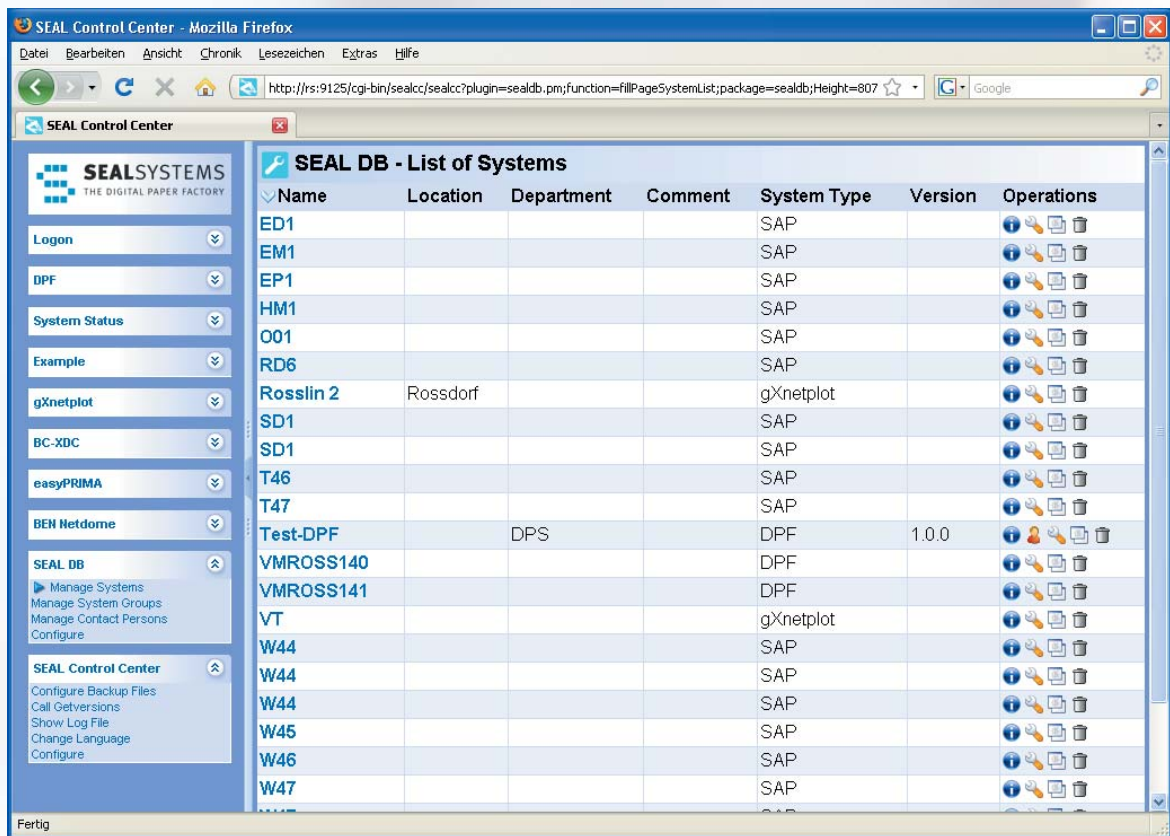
SEAL Control Center - Mozilla Firefox

Datei Bearbeiten Ansicht Chronik Lesezeichen Extras Hilfe

http://rs:9125/cgi-bin/sealcc/sealcc?plugin=sealdb.pm;function=fillPageSystemList;package=sealdb;Height=807

Google

SEAL Control Center

SEALSYSTEMS
THE DIGITAL PAPER FACTORY

Logon

DPF

System Status

Example

gXnetplot

BC-XDC

easyPRIMA

BEN Netdome

SEAL DB

Manage Systems
Manage System Groups
Manage Contact Persons
Configure

SEAL Control Center

Configure Backup Files
Call Getversions
Show Log File
Change Language
Configure

SEAL DB - List of Systems

| Name | Location | Department | Comment | System Type | Version | Operations |
|---|---|---|---|---|---|---|
| ED1 | | | | SAP | | |
| EM1 | | | | SAP | | |
| EP1 | | | | SAP | | |
| HM1 | | | | SAP | | |
| O01 | | | | SAP | | |
| RD6 | | | | SAP | | |
| Rosslin 2 | Rossdorf | | | gXnetplot | | |
| SD1 | | | | SAP | | |
| SD1 | | | | SAP | | |
| T46 | | | | SAP | | |
| T47 | | | | SAP | | |
| Test-DPF | | DPS | | DPF | 1.0.0 | |
| VMROSS140 | | | | DPF | | |
| VMROSS141 | | | | DPF | | |
| VT | | | | gXnetplot | | |
| W44 | | | | SAP | | |
| W44 | | | | SAP | | |
| W44 | | | | SAP | | |
| W45 | | | | SAP | | |
| W46 | | | | SAP | | |
| W47 | | | | SAP | | |

Fertig